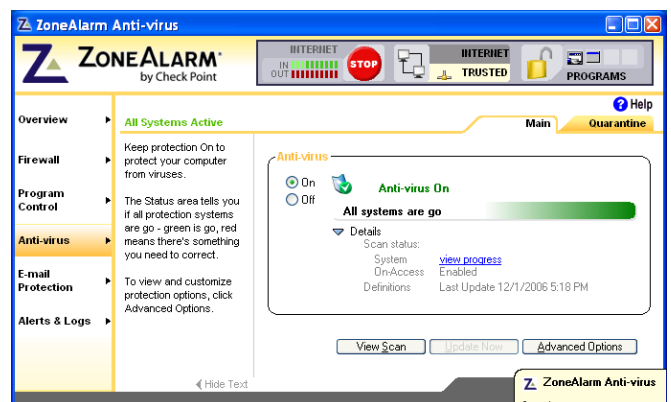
ZoneAlarm Anti-virus

ZoneAlarm by Check Point

INTERNET
IN
OUT
STOP
INTERNET
TRUSTED
PROGRAMS

Help

Overview
Firewall
Program Control
Anti-virus
E-mail Protection
Alerts & Logs

All Systems Active

Main
Quarantine

Keep protection On to protect your computer from viruses.

The Status area tells you if all protection systems are go - green is go, red means there's something you need to correct.

To view and customize protection options, click Advanced Options.

Anti-virus
On
Off
Anti-virus On
All systems are go
Details
Scan status:
System view progress
On-Access Enabled
Definitions Last Update 12/1/2006 5:18 PM

View Scan
Update Now
Advanced Options

Hide Text

ZoneAlarm Anti-virus